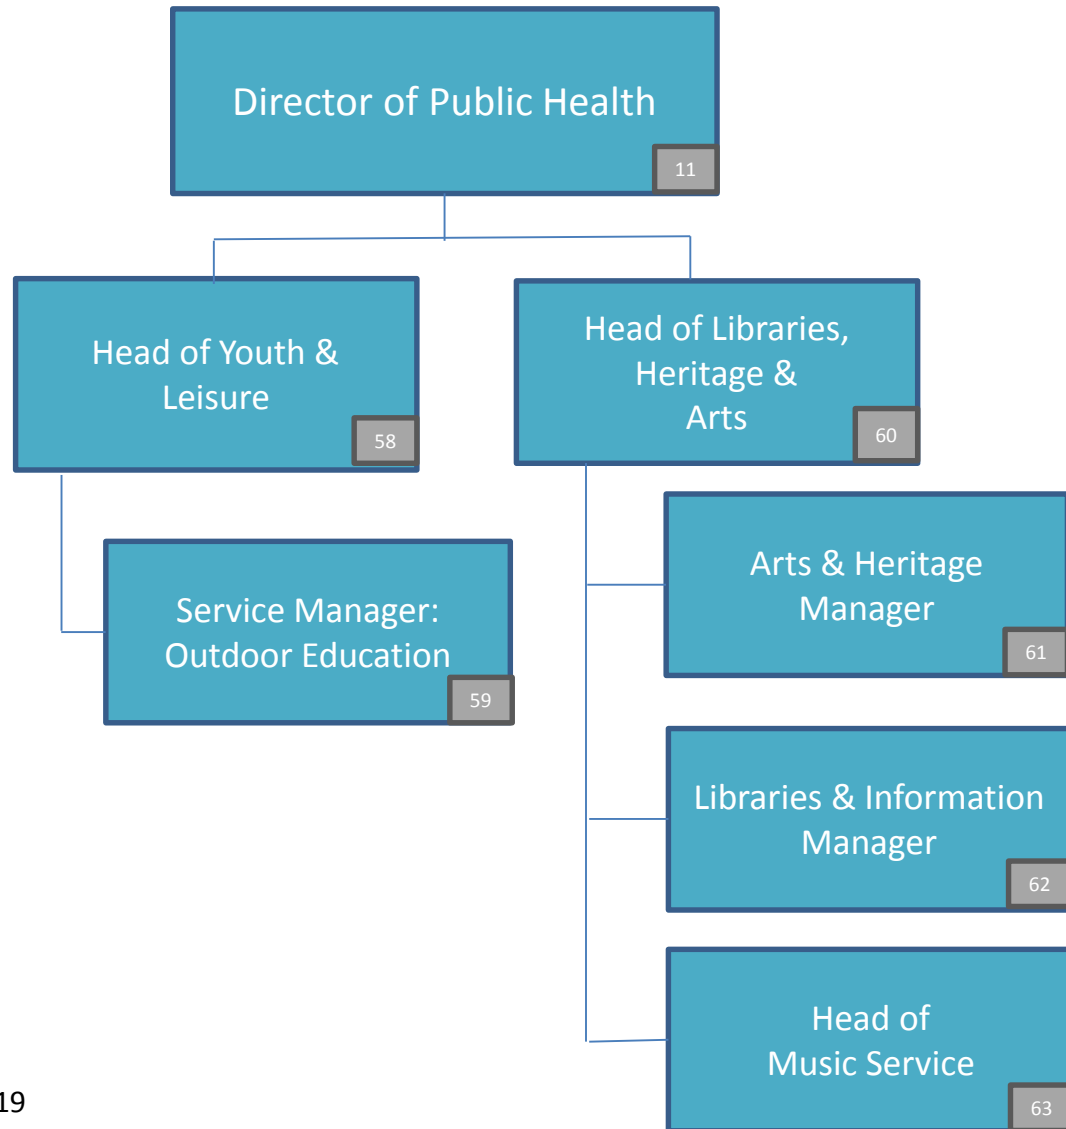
Director of Public Health
11

Head of Youth & Leisure
58

Head of Libraries, Heritage & Arts
60

Service Manager: Outdoor Education
59

Arts & Heritage Manager
61

Libraries & Information Manager
62

Head of Music Service
63

19